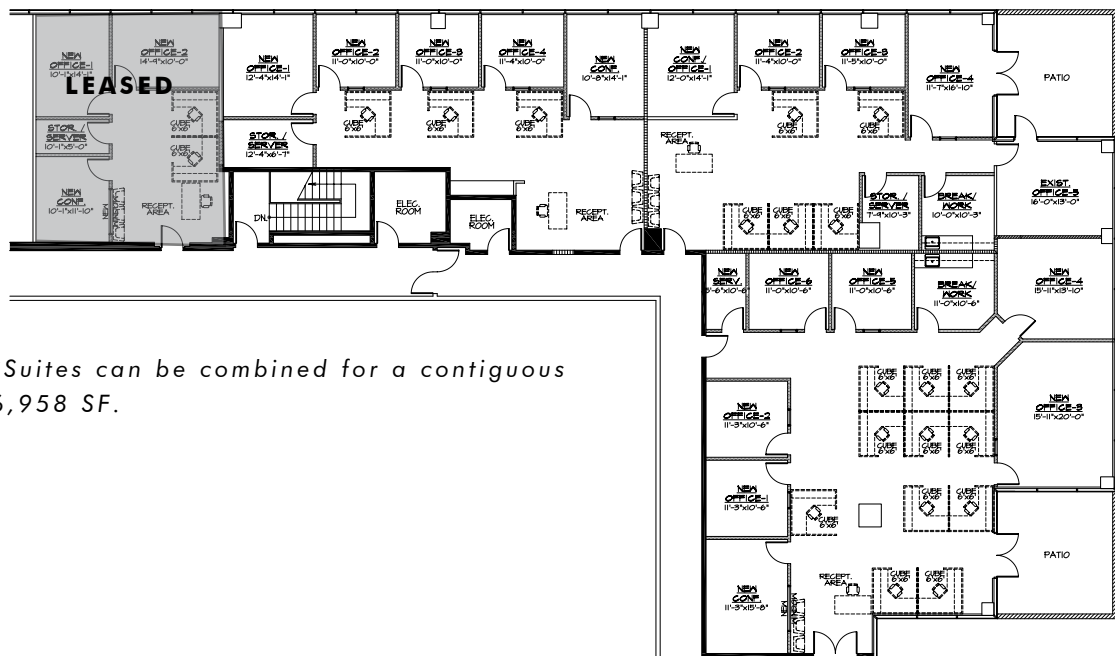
NEW OFFICE-1
10'-1"x14'-1"

NEW OFFICE-2
14'-4"x10'-0"

LEASED

CUBE 6'x6'

CUBE 6'x6'

STOR. / SERVER
10'-1"x5'-0"

NEW CONF.
10'-1"x11'-10"

RECEPT. AREA

NEW OFFICE-1
12'-4"x14'-1"

STOR. / SERVER
12'-4"x6'-1"

NEW OFFICE-2
11'-0"x10'-0"

NEW OFFICE-3
11'-0"x10'-0"

NEW OFFICE-4
11'-4"x10'-0"

CUBE 6'x6'

CUBE 6'x6'

CUBE 6'x6'

NEW CONF.
10'-8"x14'-1"

NEW CONF / OFFICE-1
12'-0"x14'-1"

NEW OFFICE-2
11'-4"x10'-0"

NEW OFFICE-3
11'-5"x10'-0"

CUBE 6'x6'

CUBE 6'x6'

NEW OFFICE-4
11'-7"x16'-10"

PATIO

RECEPT. AREA

DN

ELEC. ROOM

ELEC. ROOM

RECEPT. AREA

CUBE 6'x6'

CUBE 6'x6'

CUBE 6'x6'

STOR. / SERVER
7'-4"x10'-3"

BREAK/ WORK
10'-0"x10'-3"

EXIST. OFFICE-3
16'-0"x13'-0"

NEW SERV.
5'-6"x10'-6"

NEW OFFICE-6
11'-0"x10'-6"

NEW OFFICE-5
11'-0"x10'-6"

BREAK/ WORK
11'-0"x10'-6"

NEW OFFICE-4
15'-11"x13'-0"

Suites can be combined for a contiguous 5,958 SF.

CUBE 6'x6'

CUBE 6'x6'

CUBE 6'x6'

CUBE 6'x6'

CUBE 6'x6'

CUBE 6'x6'

NEW OFFICE-3
15'-11"x20'-0"

NEW OFFICE-2
11'-3"x10'-6"

NEW OFFICE-1
11'-3"x10'-6"

CUBE 6'x6'

CUBE 6'x6'

CUBE 6'x6'

PATIO

RECEPT. AREA

CUBE 6'x6'

CUBE 6'x6'

NEW CONF.
11'-3"x15'-8"